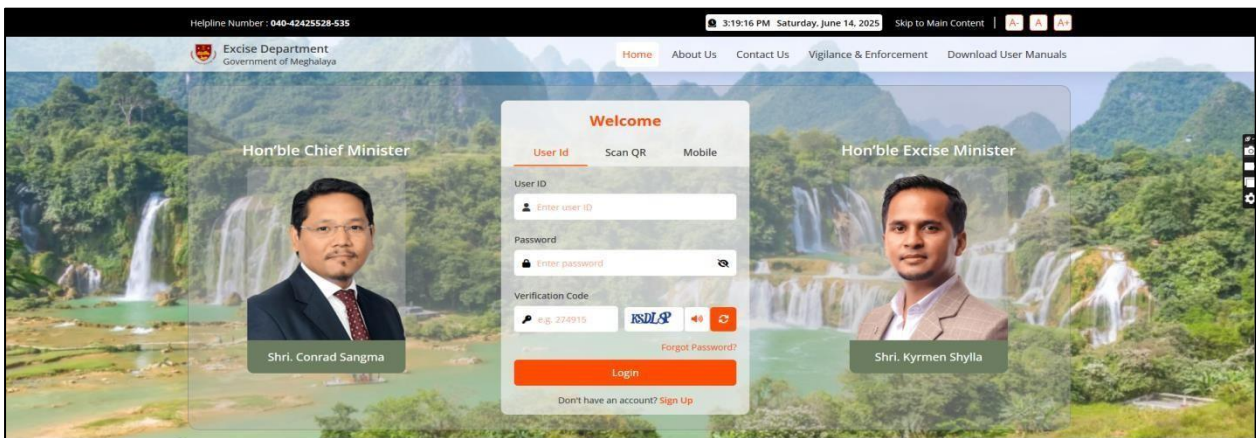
Helpline Number : 040-42425528-535

3:19:16 PM Saturday, June 14, 2025 Skip to Main Content | A- A A+

Excise Department
Government of Meghalaya

Home About Us Contact Us Vigilance & Enforcement Download User Manuals

Hon'ble Chief Minister

Shri. Conrad Sangma

Welcome

User Id Scan QR Mobile

User ID

Enter user ID

Password

Enter password

Verification Code

e.g. 274915

RSDLSP

Forgot Password?

Login

Don't have an account? Sign Up

Hon'ble Excise Minister

Shri. Kyrmen Shylla